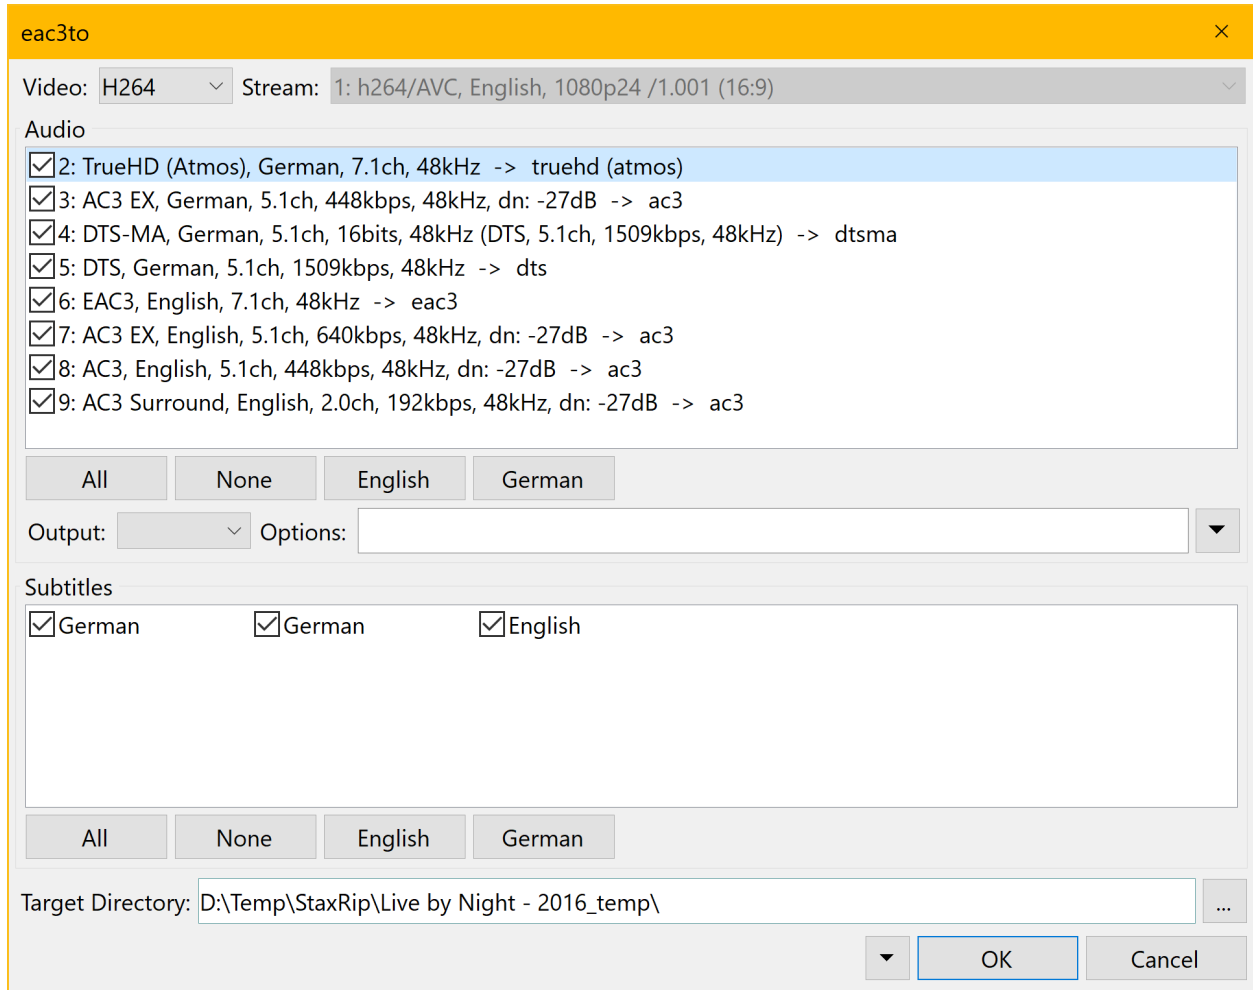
eac3to

Video: H264 Stream: 1: h264/AVC, English, 1080p24 /1.001 (16:9)

Audio

2: TrueHD (Atmos), German, 7.1ch, 48kHz -> truehd (atmos)
3: AC3 EX, German, 5.1ch, 448kbps, 48kHz, dn: -27dB -> ac3
4: DTS-MA, German, 5.1ch, 16bits, 48kHz (DTS, 5.1ch, 1509kbps, 48kHz) -> dtsma
5: DTS, German, 5.1ch, 1509kbps, 48kHz -> dts
6: EAC3, English, 7.1ch, 48kHz -> eac3
7: AC3 EX, English, 5.1ch, 640kbps, 48kHz, dn: -27dB -> ac3
8: AC3, English, 5.1ch, 448kbps, 48kHz, dn: -27dB -> ac3
9: AC3 Surround, English, 2.0ch, 192kbps, 48kHz, dn: -27dB -> ac3

All None English German

Output: Options:

Subtitles

German German English

All None English German

Target Directory: D:\Temp\StaxRip\Live by Night - 2016_temp\ ...

OK Cancel